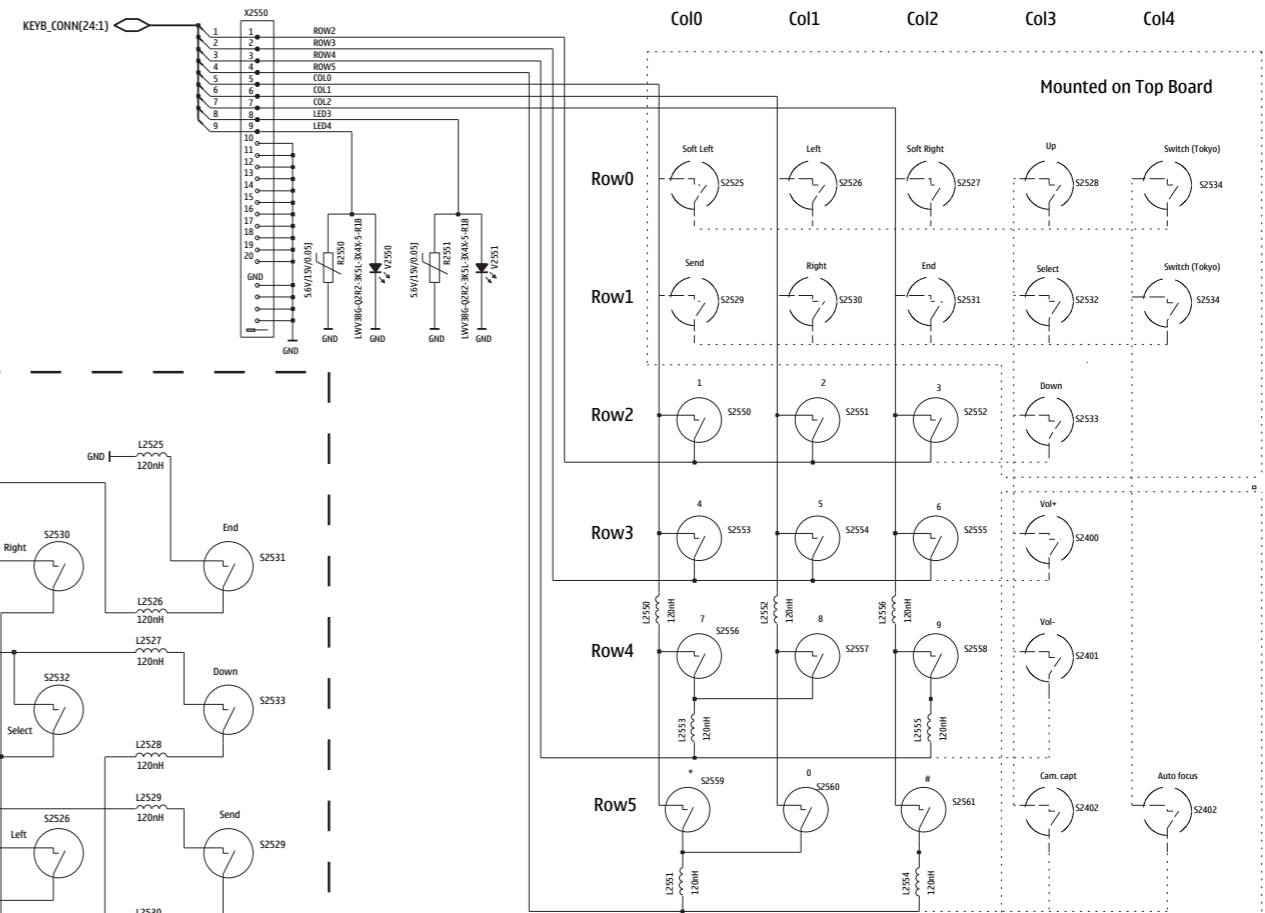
KEYB_CONN(24:1)

X2550

1 1 ROW2
2 2 ROW3
3 3 ROW4
4 4 ROW5
5 5 COL0
6 6 COL1
7 7 COL2
8 8 LED3
9 9 LED4
10
11
12
13
14
15
16
17
18
19
20
GND

GND

5.6V/15V/0.05J R2550 LWY3BG-Q2R2-3K5L-3X4X-5-R18 V2550
GND GND

5.6V/15V/0.05J R2551 LWY3BG-Q2R2-3K5L-3X4X-5-R18 V2551
GND GND

Col0 Col1 Col2 Col3 Col4

Mounted on Top Board

Row0
Soft Left S2525
Left S2526
Soft Right S2527
Up S2528
Switch (Tokyo) S2534

Row1
Send S2529
Right S2530
End S2531
Select S2532
Switch (Tokyo) S2534

Row2
1 S2550
2 S2551
3 S2552
Down S2533

Row3
4 S2553
5 S2554
6 S2555
Vol+ S2400

Row4
L2550 120nH
L2552 120nH
L2556 120nH
7 S2556
8 S2557
9 S2558
Vol- S2401
L2553 120nH
L2555 120nH

Row5
* S2559
0 S2560
# S2561
Cam. capt S2402
Auto focus S2402
L2551 120nH
L2554 120nH

GND L2525 120nH
Right S2530
End S2531
L2526 120nH
L2527 120nH
S2532
Down S2533
Select
L2528 120nH
L2529 120nH
S2526
Send S2529
Left
L2530